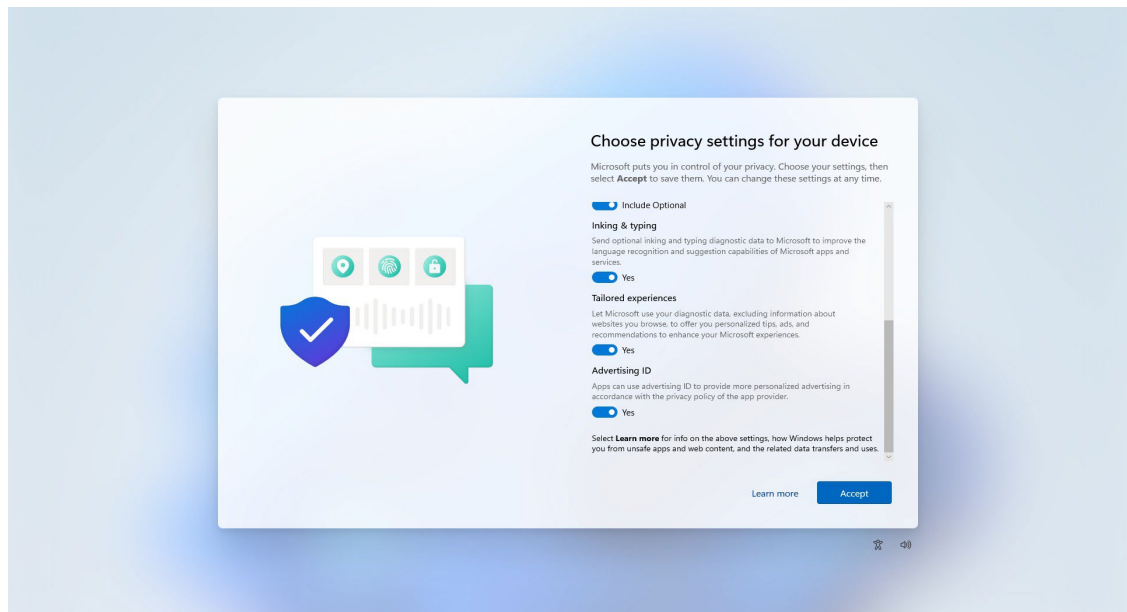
Choose privacy settings for your device

Microsoft puts you in control of your privacy. Choose your settings, then select **Accept** to save them. You can change these settings at any time.

Include Optional

Inking & typing

Send optional inking and typing diagnostic data to Microsoft to improve the language recognition and suggestion capabilities of Microsoft apps and services.

Yes

Tailored experiences

Let Microsoft use your diagnostic data, excluding information about websites you browse, to offer you personalized tips, ads, and recommendations to enhance your Microsoft experiences.

Yes

Advertising ID

Apps can use advertising ID to provide more personalized advertising in accordance with the privacy policy of the app provider.

Yes

Select **Learn more** for info on the above settings, how Windows helps protect you from unsafe apps and web content, and the related data transfers and uses.

Learn more

Accept